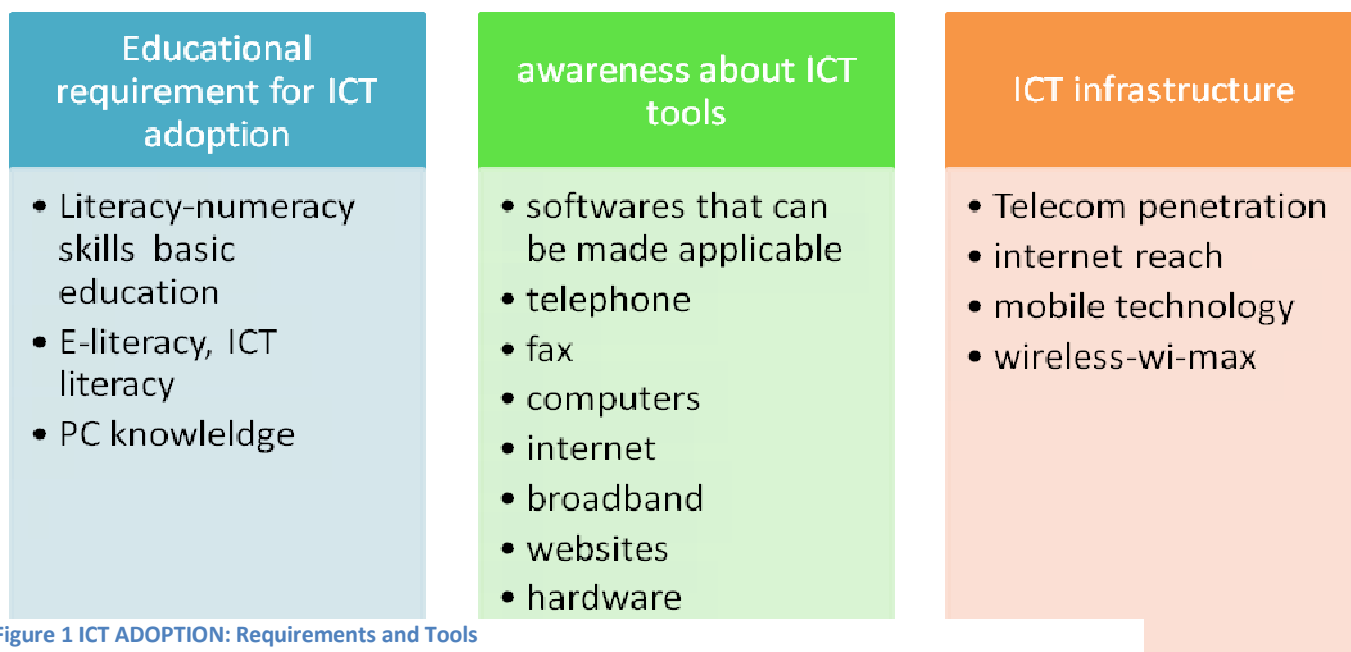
Educational requirement for ICT adoption

• Literacy-numeracy skills basic education
• E-literacy, ICT literacy
• PC knowleldge

awareness about ICT tools

• softwares that can be made applicable
• telephone
• fax
• computers
• internet
• broadband
• websites
• hardware

ICT infrastructure

• Telecom penetration
• internet reach
• mobile technology
• wireless-wi-max

igure 1 ICT ADOPTION: Requirements and Tools